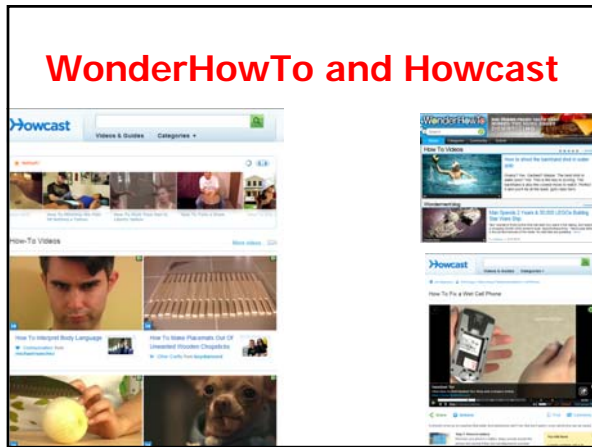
WonderHowTo and Howcast

Howcast

Videos & Guides Categories

How To Videos

More videos

How To Interpret Body Language

How To Make Placemats Out Of Unwanted Wooden Chopsticks

WonderHowTo

How To Videos

Howcast

Videos & Guides Categories

How To Fix a Wet Cell Phone